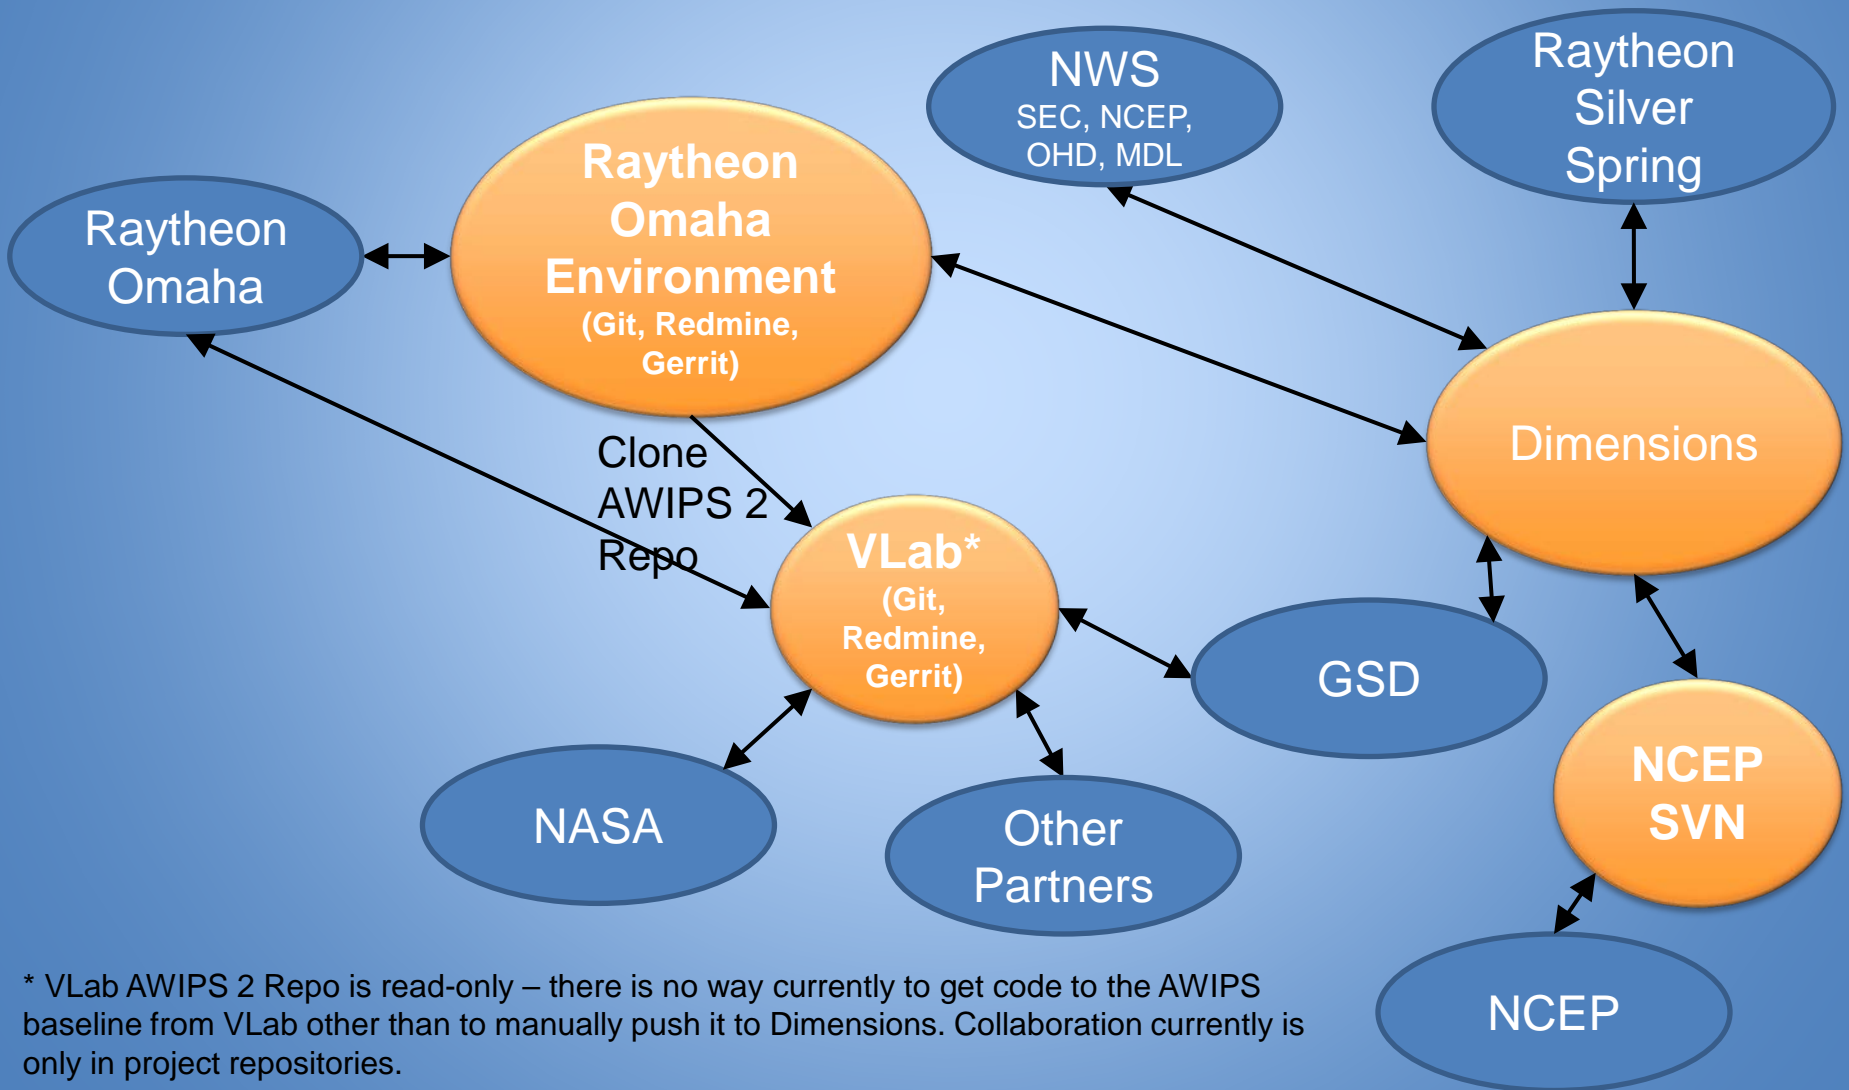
NWS
SEC, NCEP, OHD, MDL

Raytheon Silver Spring

Raytheon Omaha

Raytheon Omaha Environment
(Git, Redmine, Gerrit)

Dimensions

Clone AWIPS 2 Repo

VLab*
(Git, Redmine, Gerrit)

GSD

NCEP SVN

NASA

Other Partners

NCEP

* VLab AWIPS 2 Repo is read-only – there is no way currently to get code to the AWIPS baseline from VLab other than to manually push it to Dimensions. Collaboration currently is only in project repositories.